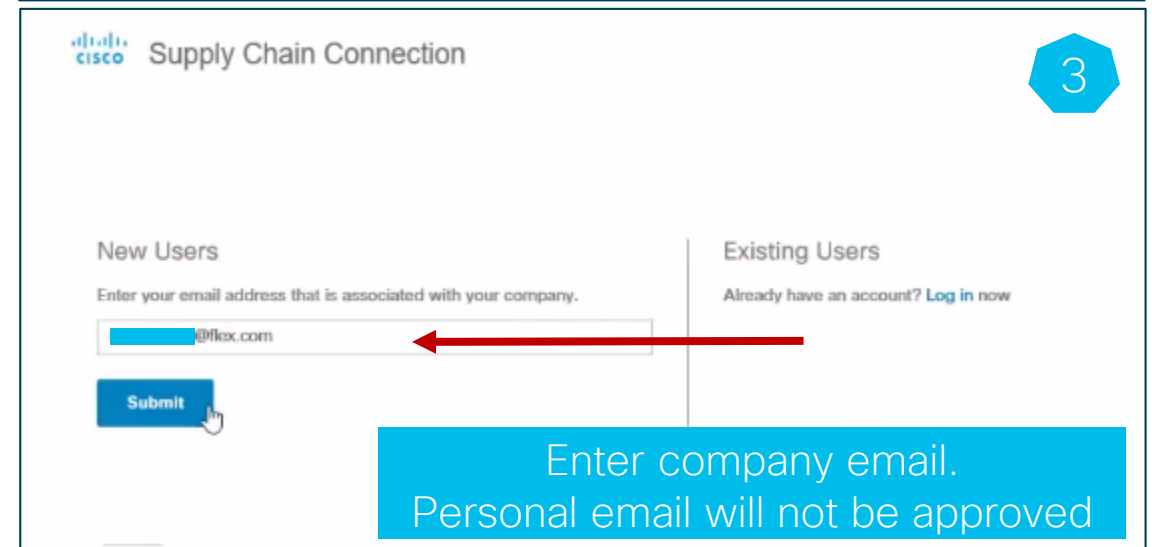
cisco Supply Chain Connection

3

New Users

Enter your email address that is associated with your company.

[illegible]@flex.com

Submit

Existing Users

Already have an account? Log in now

Enter company email.
Personal email will not be approved